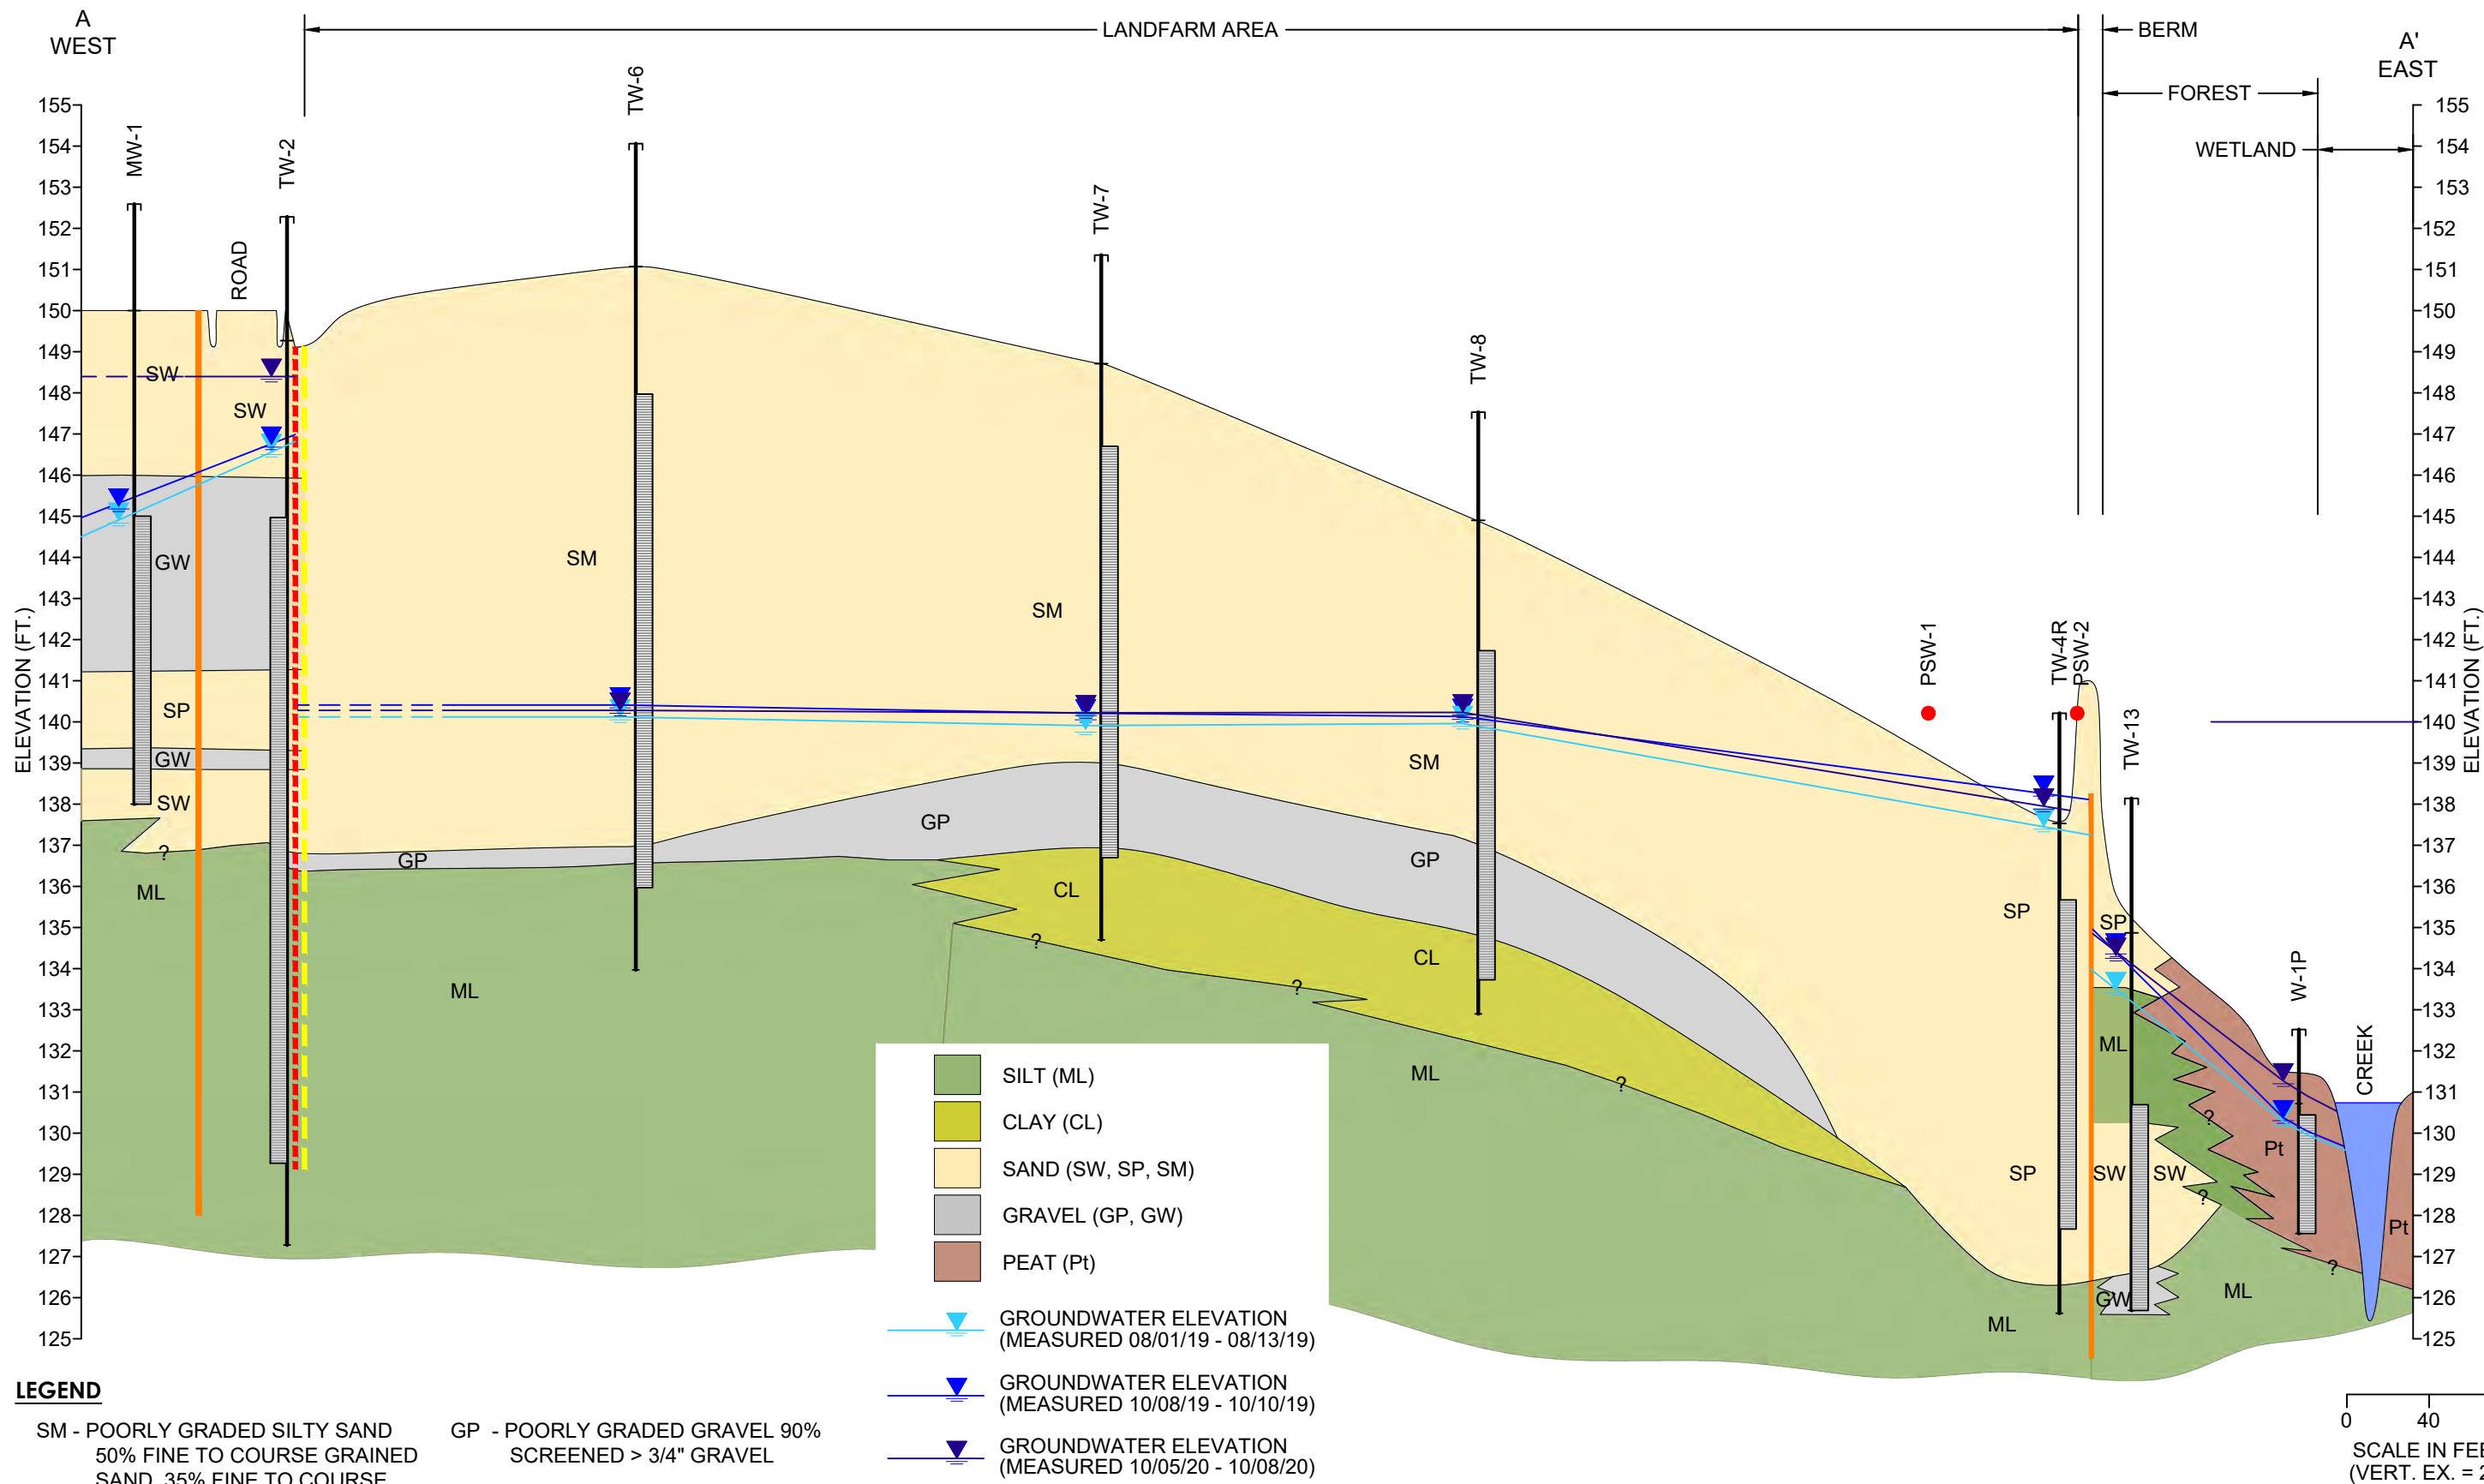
A
WEST

LANDFARM AREA

BERM

A'
EAST

FOREST

WETLAND

155
154
153
152
151
150
149
148
147
146
145
144
143
142
141
140
139
138
137
136
135
134
133
132
131
130
129
128
127
126
125

ELEVATION (FT.)

MW-1
TW-2
ROAD
TW-6
TW-7
TW-8
PSW-1
TW-4R
PSW-2
TW-13
W-1P
CREEK

SW
SW
GW
SP
GW
SW
?
ML
GP
SM
SM
GP
CL
?
ML
?
SM
GP
CL
ML
?
SP
SP
ML
?
SW
SW
?
Pt
Pt
?
GW
ML
ML

155
154
153
152
151
150
149
148
147
146
145
144
143
142
141
140
139
138
137
136
135
134
133
132
131
130
129
128
127
126
125

ELEVATION (FT.)

| | |
|---|---|
| | SILT (ML) |
| | CLAY (CL) |
| | SAND (SW, SP, SM) |
| | GRAVEL (GP, GW) |
| | PEAT (Pt) |

GROUNDWATER ELEVATION (MEASURED 08/01/19 - 08/13/19)

GROUNDWATER ELEVATION (MEASURED 10/08/19 - 10/10/19)

GROUNDWATER ELEVATION (MEASURED 10/05/20 - 10/08/20)

LEGEND

SM - POORLY GRADED SILTY SAND 50% FINE TO COURSE GRAINED SAND, 35% FINE TO COURSE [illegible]

GP - POORLY GRADED GRAVEL 90% SCREENED > 3/4" GRAVEL

0 40

SCALE IN FE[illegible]
(VERT. EX. = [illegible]